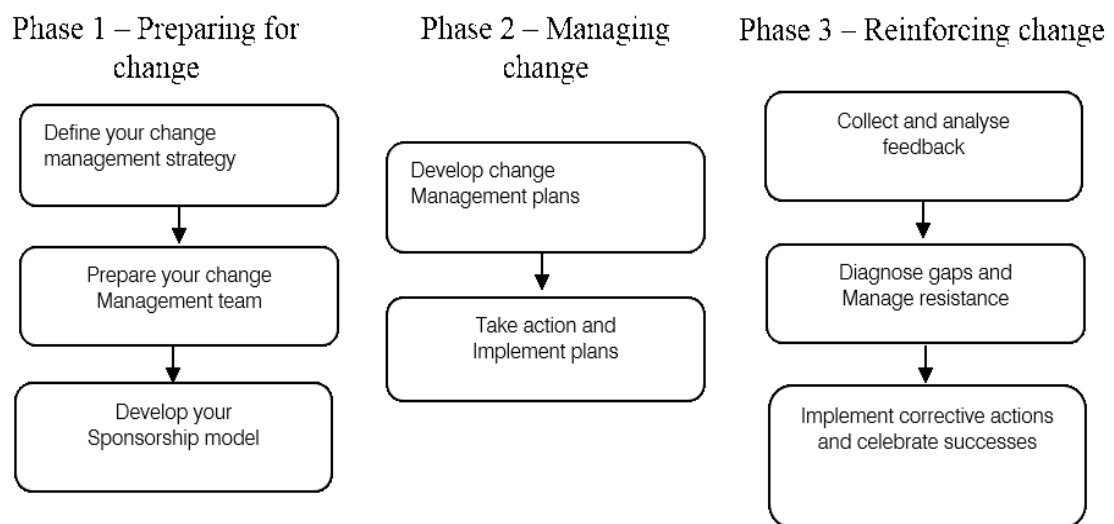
Phase 1 – Preparing for change

Define your change management strategy

Prepare your change Management team

Develop your Sponsorship model

Phase 2 – Managing change

Develop change Management plans

Take action and Implement plans

Phase 3 – Reinforcing change

Collect and analyse feedback

Diagnose gaps and Manage resistance

Implement corrective actions and celebrate successes